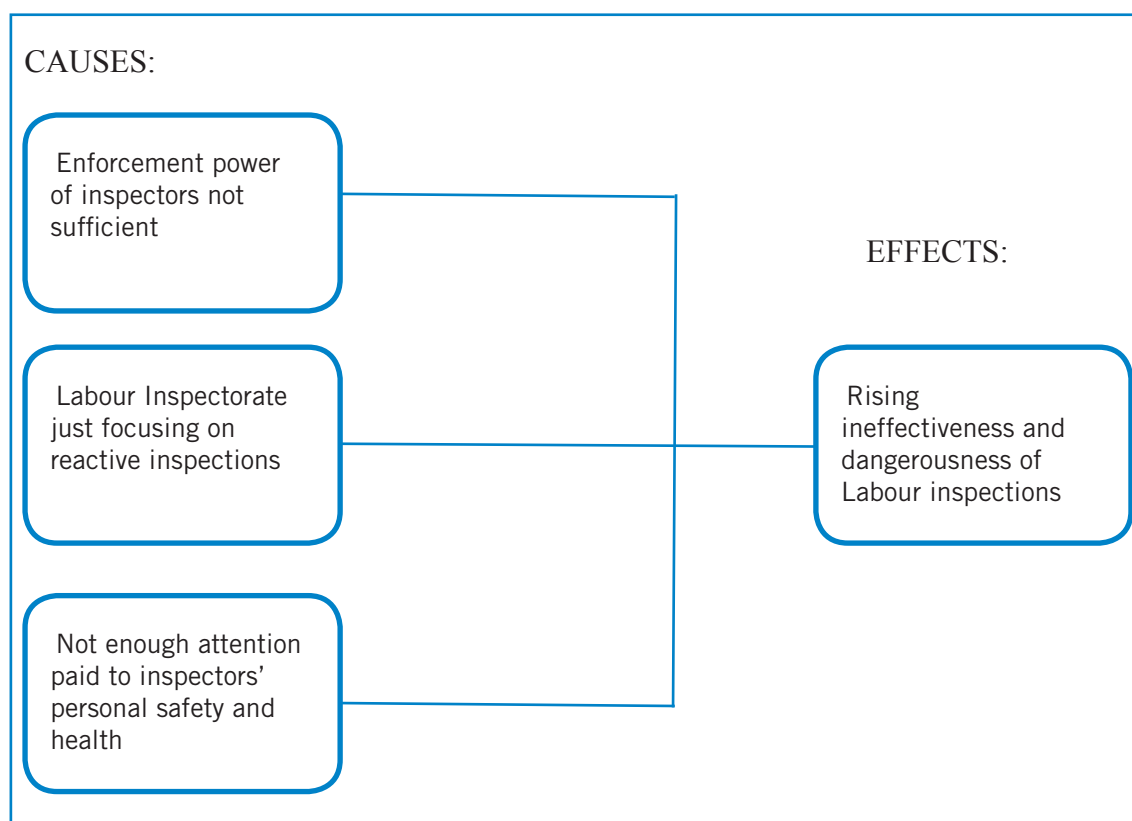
CAUSES:

Enforcement power of inspectors not sufficient

Labour Inspectorate just focusing on reactive inspections

Not enough attention paid to inspectors' personal safety and health

EFFECTS:

Rising ineffectiveness and dangerousness of Labour inspections